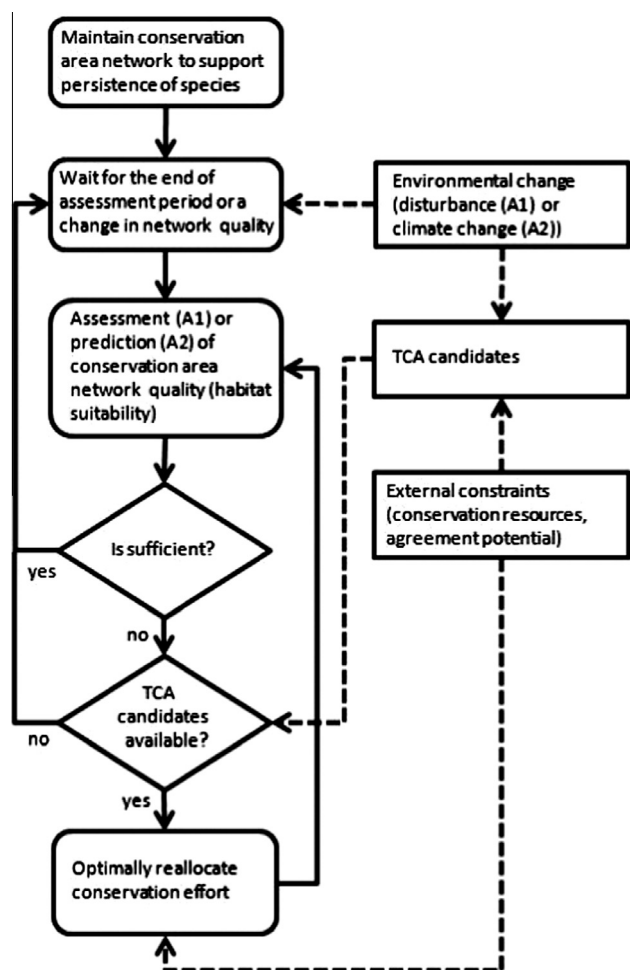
Maintain conservation area network to support persistence of species

Wait for the end of assessment period or a change in network quality

Environmental change (disturbance (A1) or climate change (A2))

Assessment (A1) or prediction (A2) of conservation area network quality (habitat suitability)

TCA candidates

External constraints (conservation resources, agreement potential)

Is sufficient?

yes

no

TCA candidates available?

no

yes

Optimally reallocate conservation effort